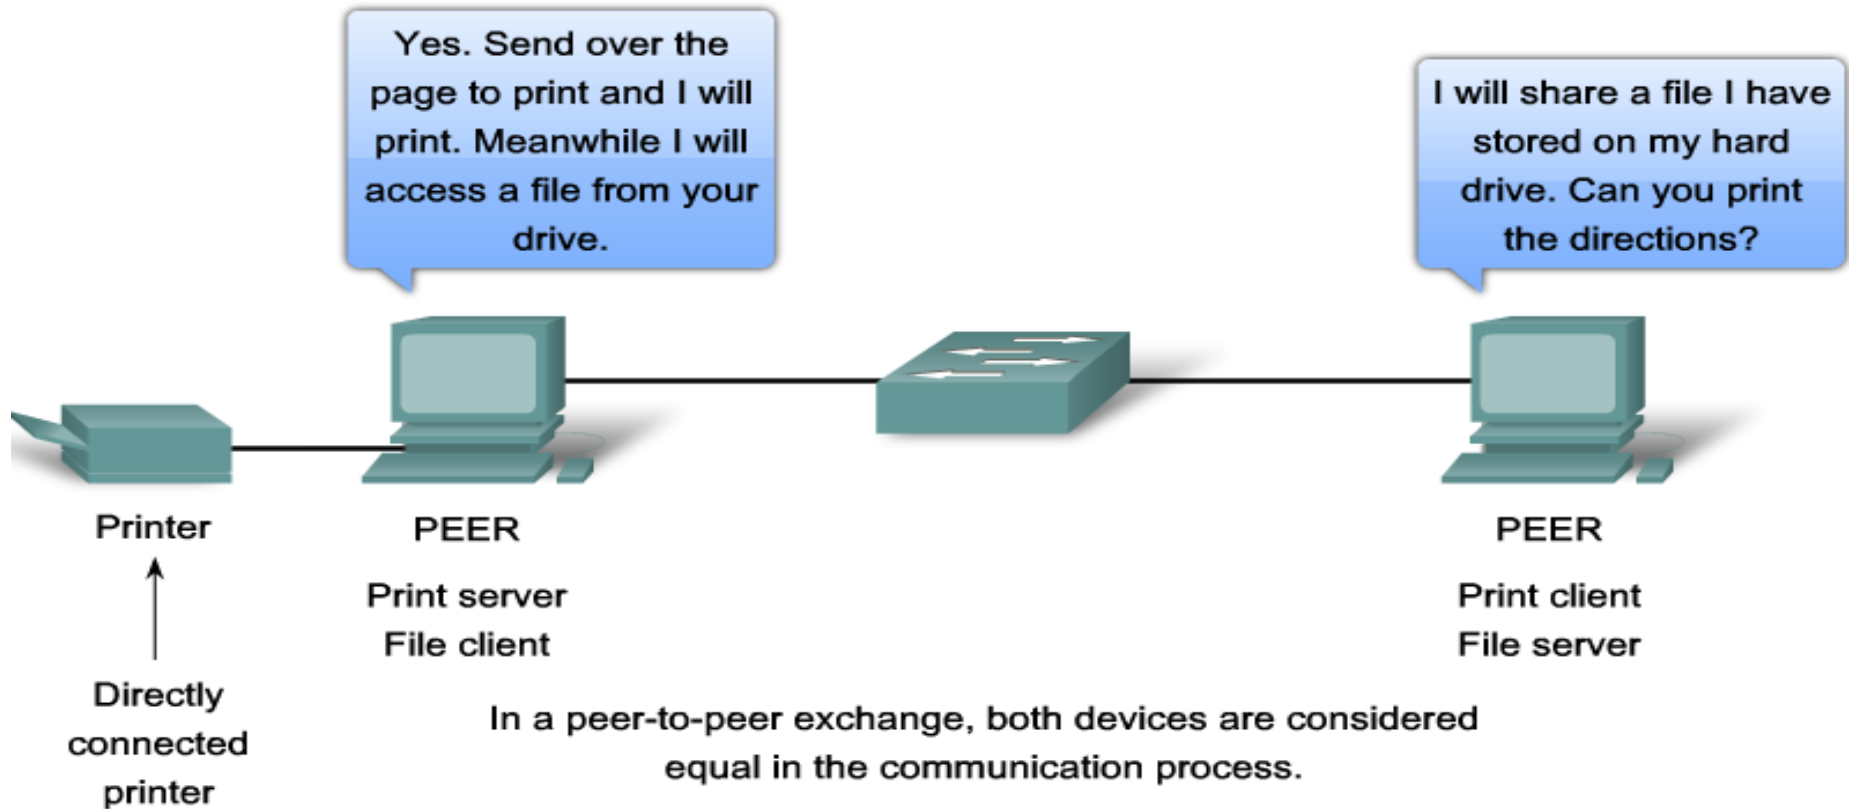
Yes. Send over the page to print and I will print. Meanwhile I will access a file from your drive.

I will share a file I have stored on my hard drive. Can you print the directions?

Printer

Directly connected printer

PEER

Print server
File client

PEER

Print client
File server

In a peer-to-peer exchange, both devices are considered equal in the communication process.